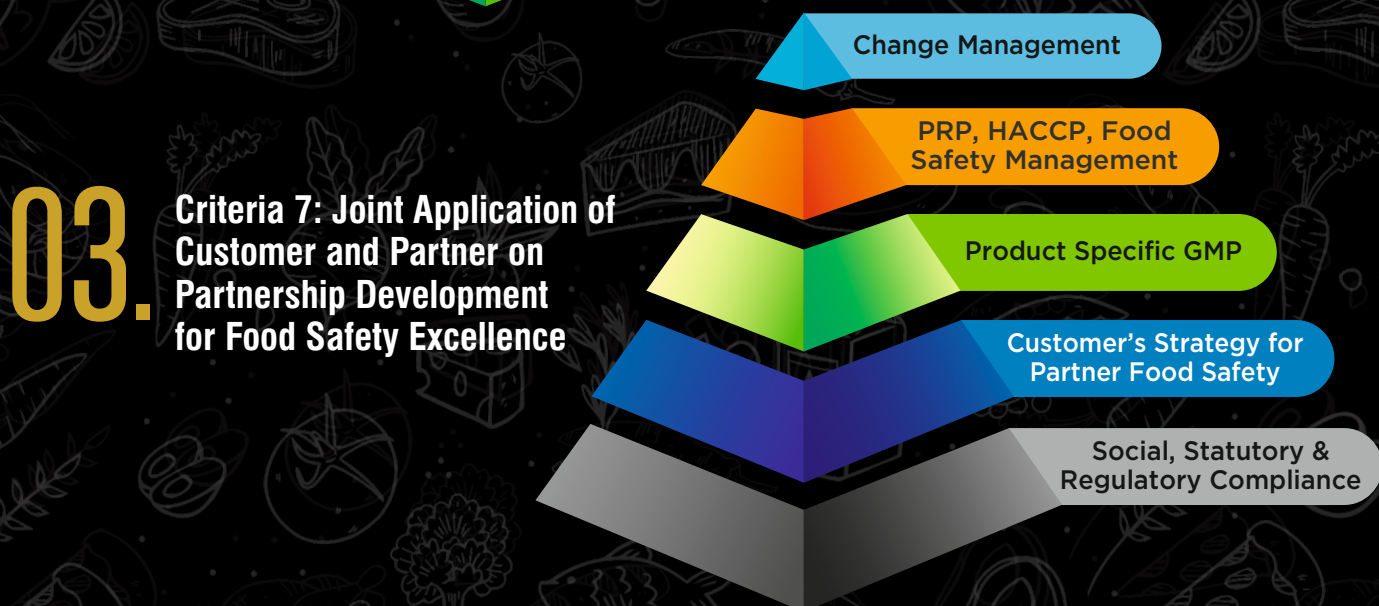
03.

Criteria 7: Joint Application of Customer and Partner on Partnership Development for Food Safety Excellence

Change Management

PRP, HACCP, Food Safety Management

Product Specific GMP

Customer's Strategy for Partner Food Safety

Social, Statutory & Regulatory Compliance